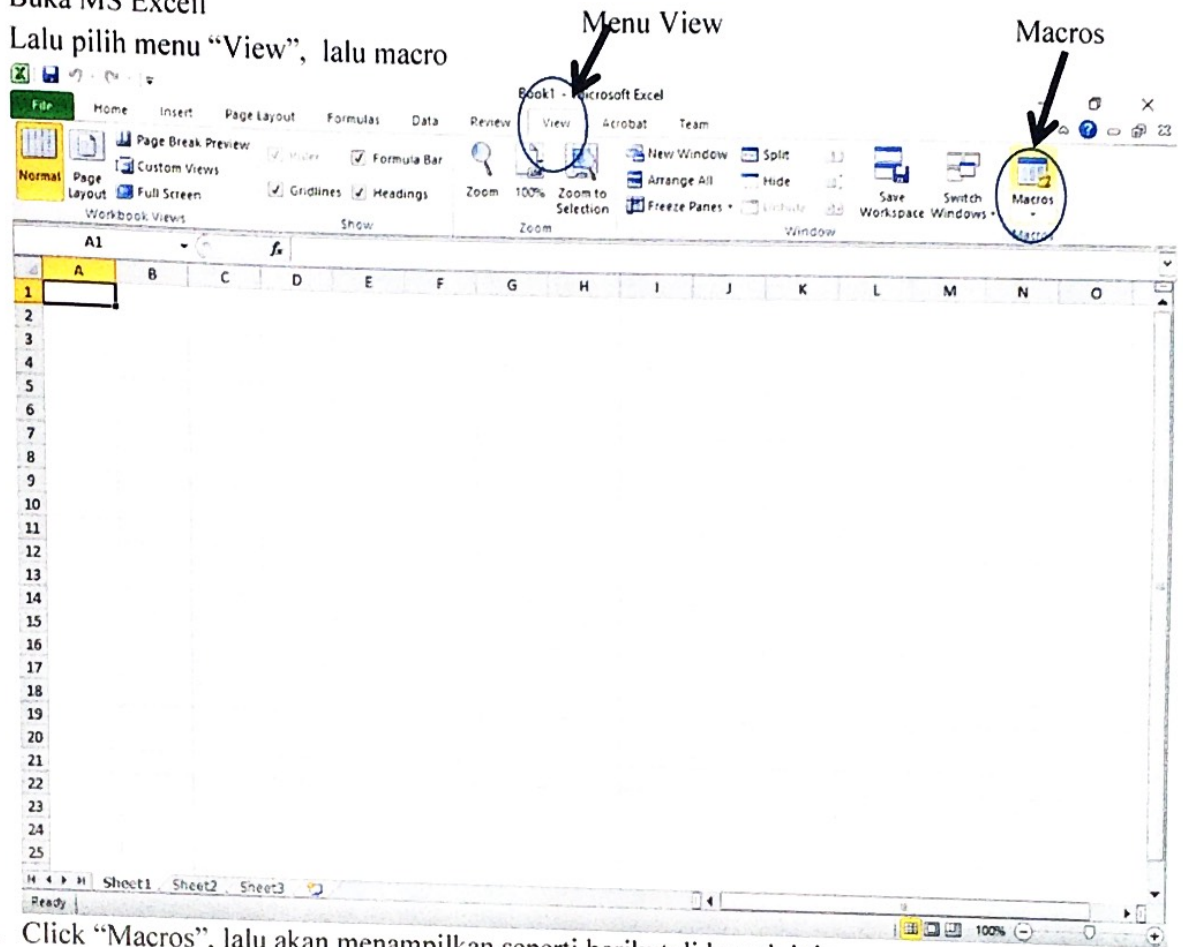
Buka MS Excell

Lalu pilih menu "View", lalu macro

Menu View

Macros

Book1 - Microsoft Excel

File Home Insert Page Layout Formulas Data Review View Acrobat Team

Normal Page Layout Page Break Preview Custom Views Full Screen Workbook Views

Ruler Formula Bar Gridlines Headings Show

Zoom 100% Zoom to Selection Zoom

New Window Arrange All Freeze Panes Split Hide Unhide Save Workspace Switch Windows Window

Macros Macros

A1 $f_x$

A B C D E F G H I J K L M N O

1 2 3 4 5 6 7 8 9 10 11 12 13 14 15 16 17 18 19 20 21 22 23 24 25

Sheet1 Sheet2 Sheet3

Ready 100%

Click "Macros", lalu akan menampilkan seperti berikut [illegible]